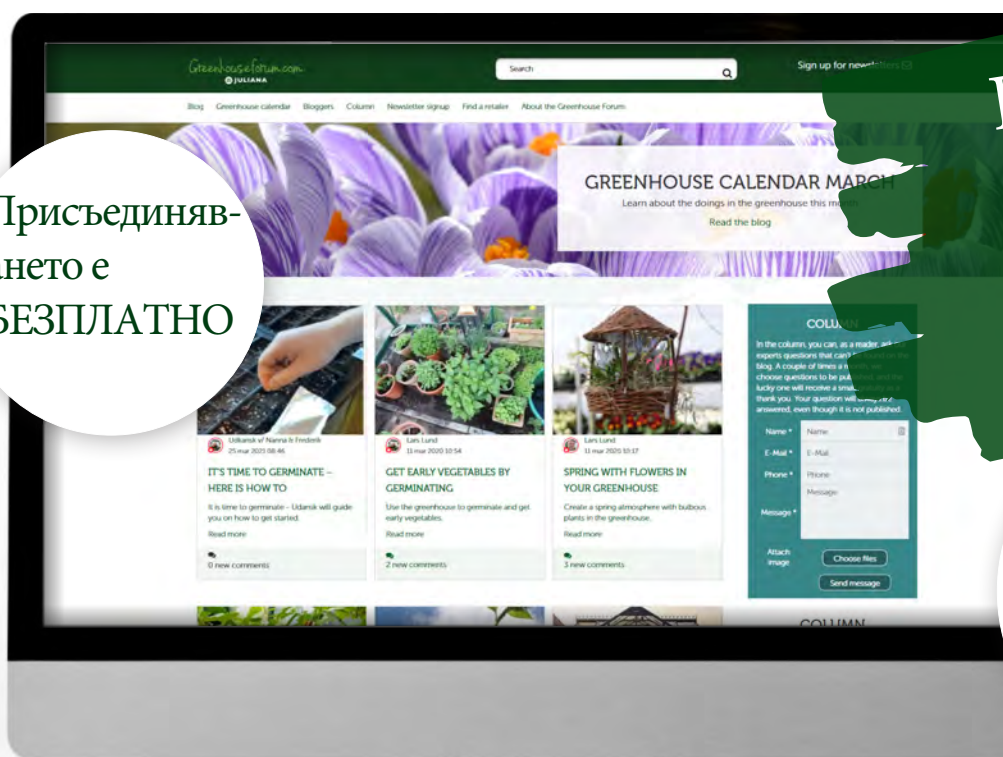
Greenhouseforum.com
JULIANA

Search

Sign up for newsletter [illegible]

Blog Greenhouse calendar Bloggers Column Newsletter signup Find a retailer About the Greenhouse Forum

Присъединяв-ането е БЕЗПЛАТНО

GREENHOUSE CALENDAR MARCH
Learn about the doings in the greenhouse this month.
Read the blog

Udbansk v/ Nanna & Frederik
25 mar 2021 08:46
IT'S TIME TO GERMINATE – HERE IS HOW TO
It is time to germinate - Udansk will guide you on how to get started.
Read more
0 new comments

Lars Lund
11 mar 2020 10:54
GET EARLY VEGETABLES BY GERMINATING
Use the greenhouse to germinate and get early vegetables.
Read more
2 new comments

Lars Lund
11 mar 2020 10:17
SPRING WITH FLOWERS IN YOUR GREENHOUSE
Create a spring atmosphere with bulbous plants in the greenhouse.
Read more
3 new comments

COLUMN
In the column, you can, as a reader, ask experts questions that can't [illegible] on the blog. A couple of times a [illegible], we choose questions to be published, and the lucky one will receive a small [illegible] as a thank you. Your question will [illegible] answered, even though it is not published.

Name * Name
E-Mail * E-Mail
Phone * Phone
Message * Message
Attach image Choose files
Send message

COLUMN